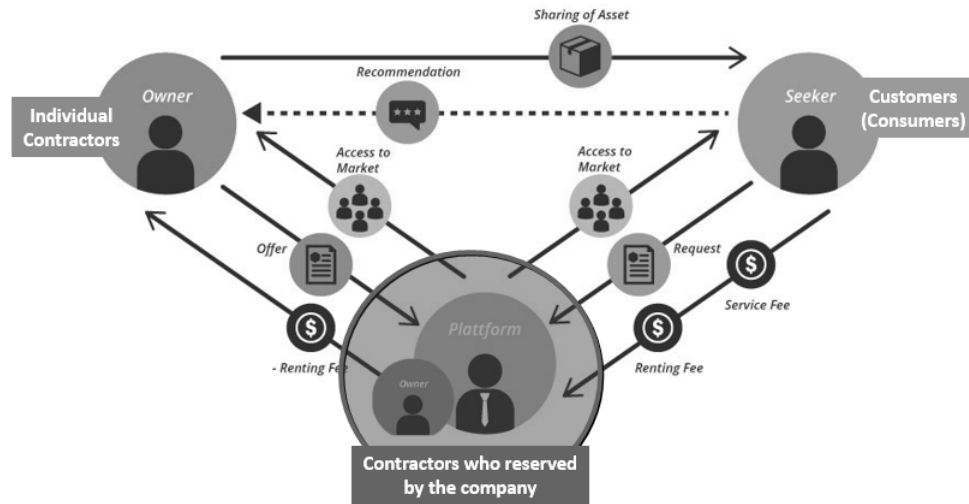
Sharing of Asset

Recommendation

Owner

Individual Contractors

Seeker

Customers (Consumers)

Access to Market

Access to Market

Offer

Request

Service Fee

Plattform

- Renting Fee

Renting Fee

Owner

Contractors who reserved by the company